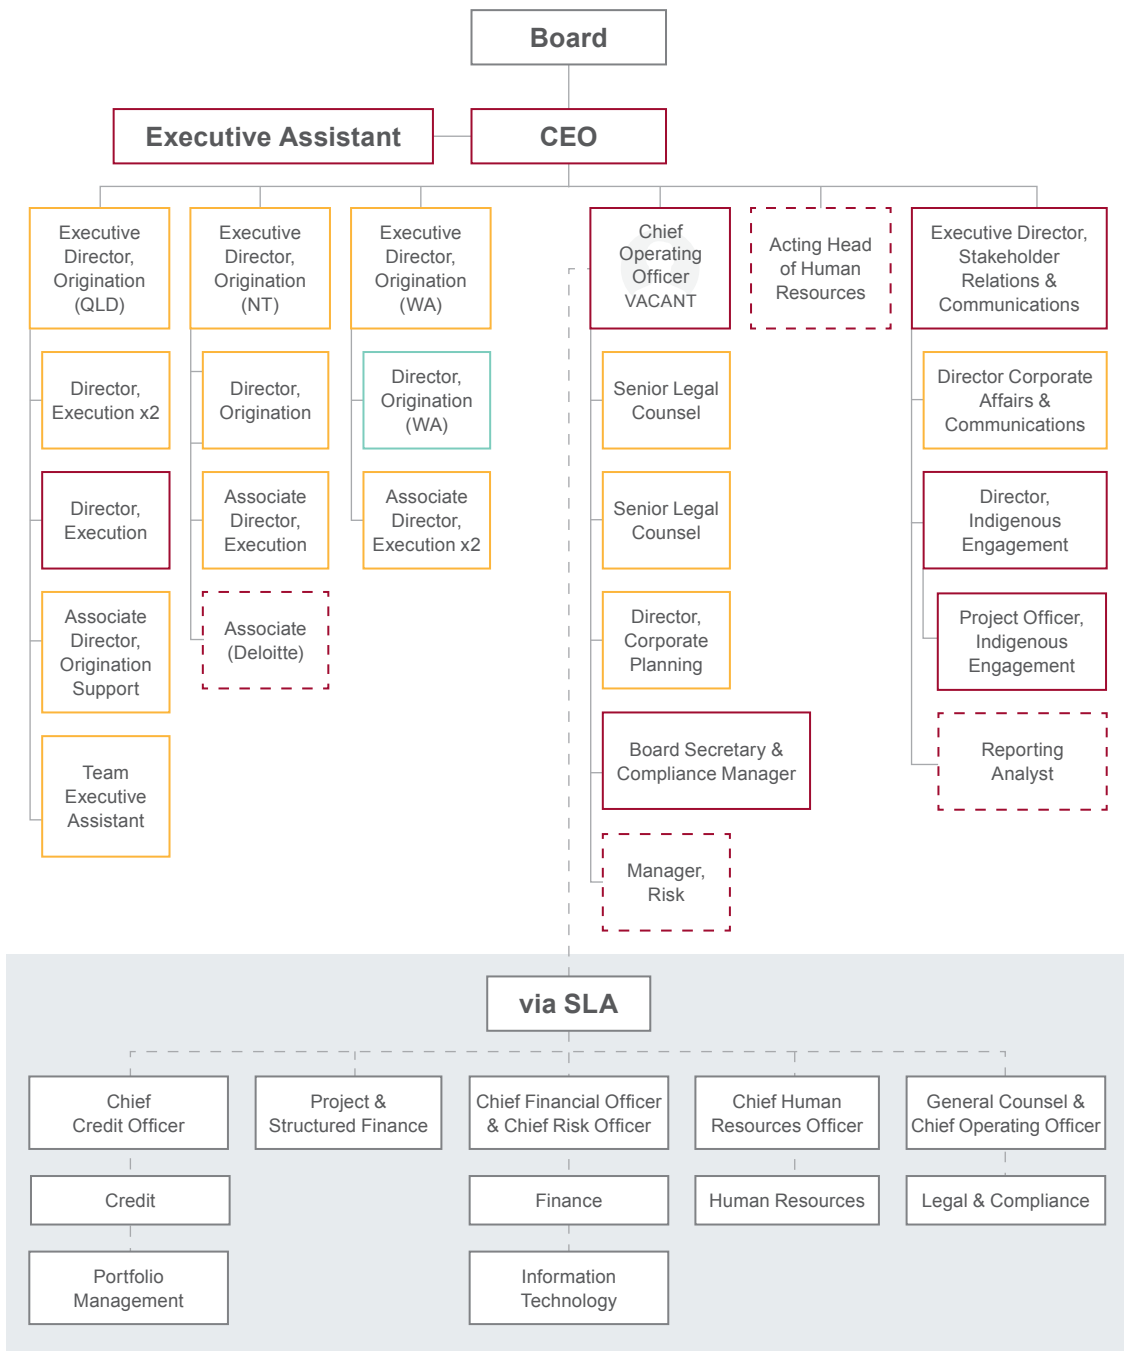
Board

Executive Assistant

CEO

Executive Director, Origination (QLD)

Director, Execution x2

Director, Execution

Associate Director, Origination Support

Team Executive Assistant

Executive Director, Origination (NT)

Director, Origination

Associate Director, Execution

Associate (Deloitte)

Executive Director, Origination (WA)

Director, Origination (WA)

Associate Director, Execution x2

Chief Operating Officer VACANT

Senior Legal Counsel

Senior Legal Counsel

Director, Corporate Planning

Board Secretary & Compliance Manager

Manager, Risk

Acting Head of Human Resources

Executive Director, Stakeholder Relations & Communications

Director Corporate Affairs & Communications

Director, Indigenous Engagement

Project Officer, Indigenous Engagement

Reporting Analyst

via SLA

Chief Credit Officer

Credit

Portfolio Management

Project & Structured Finance

Chief Financial Officer & Chief Risk Officer

Finance

Information Technology

Chief Human Resources Officer

Human Resources

General Counsel & Chief Operating Officer

Legal & Compliance